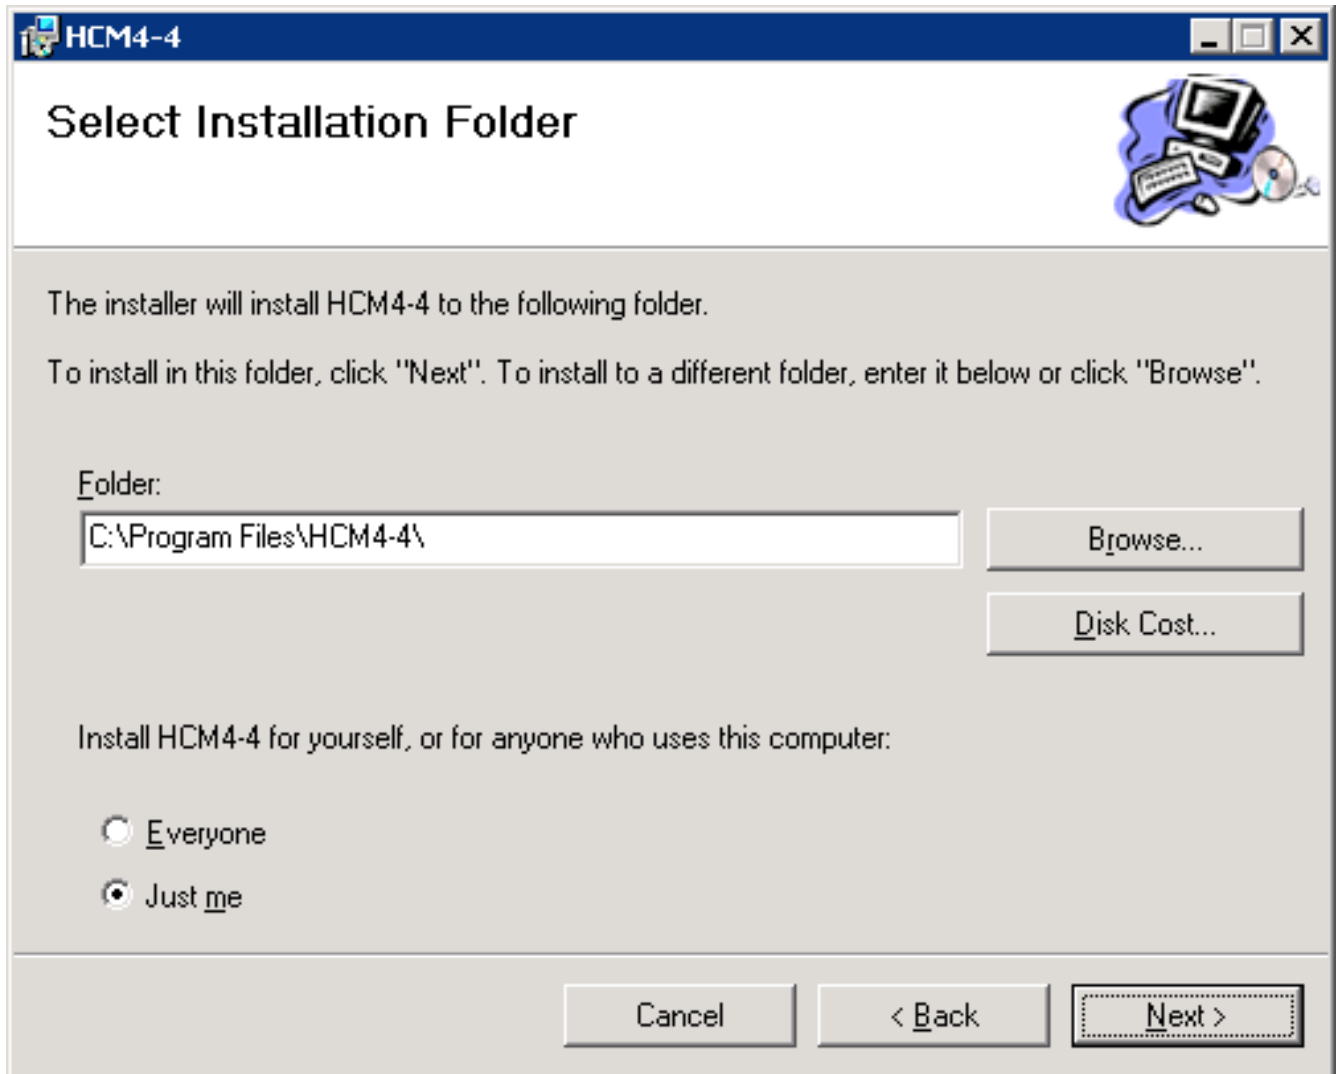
HCM4-4

Select Installation Folder

The installer will install HCM4-4 to the following folder.

To install in this folder, click "Next". To install to a different folder, enter it below or click "Browse".

Folder:

C:\Program Files\HCM4-4\

Browse...

Disk Cost...

Install HCM4-4 for yourself, or for anyone who uses this computer:

Everyone

Just me

Cancel

< Back

Next >